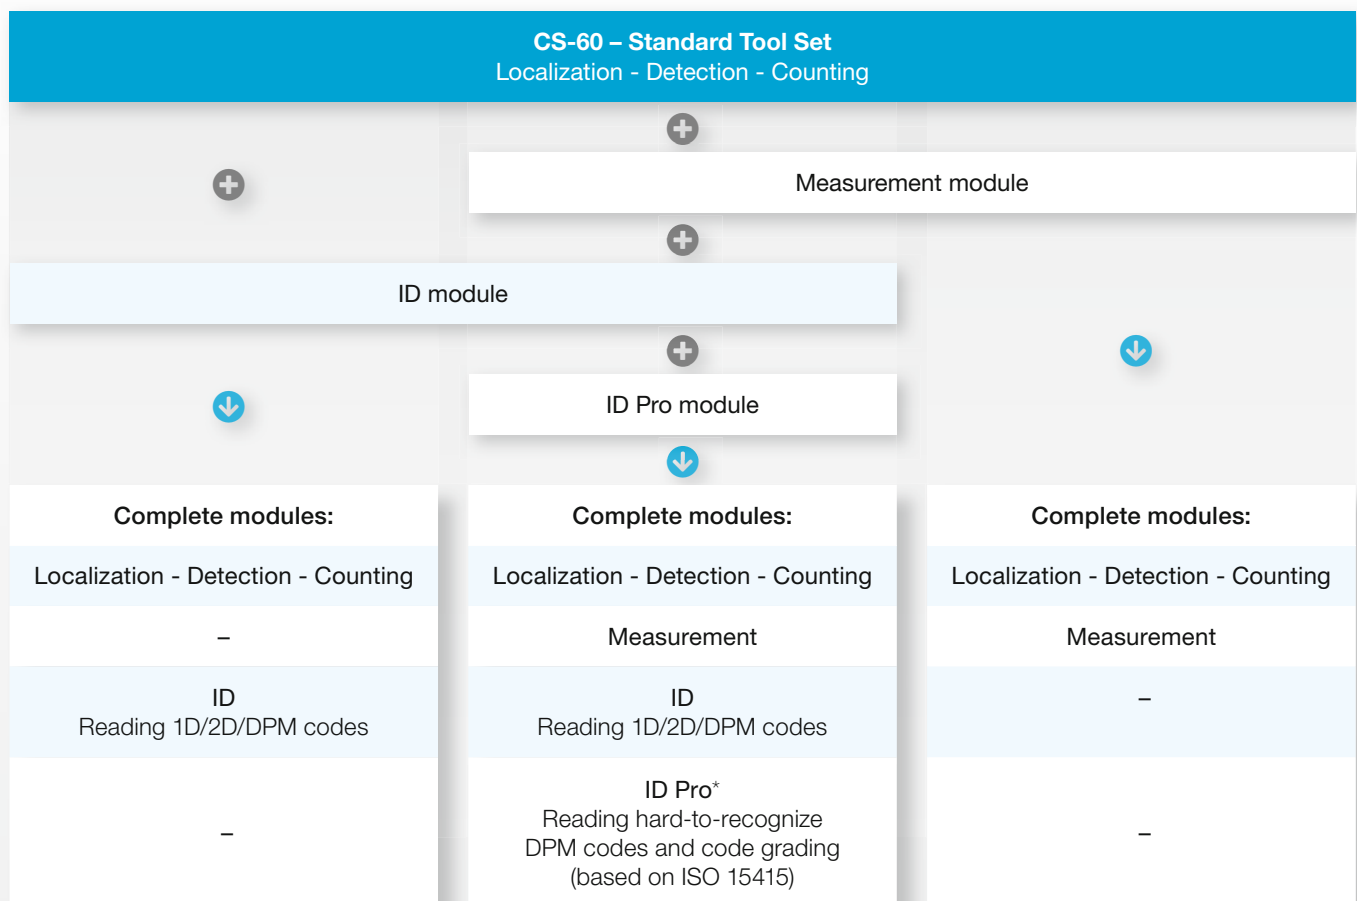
CS-60 – Standard Tool Set
Localization - Detection - Counting

Measurement module

ID module

ID Pro module

Complete modules:

Localization - Detection - Counting

–

ID
Reading 1D/2D/DPM codes

–

Complete modules:

Localization - Detection - Counting

Measurement

ID
Reading 1D/2D/DPM codes

ID Pro*
Reading hard-to-recognize DPM codes and code grading (based on ISO 15415)

Complete modules:

Localization - Detection - Counting

Measurement

–

–